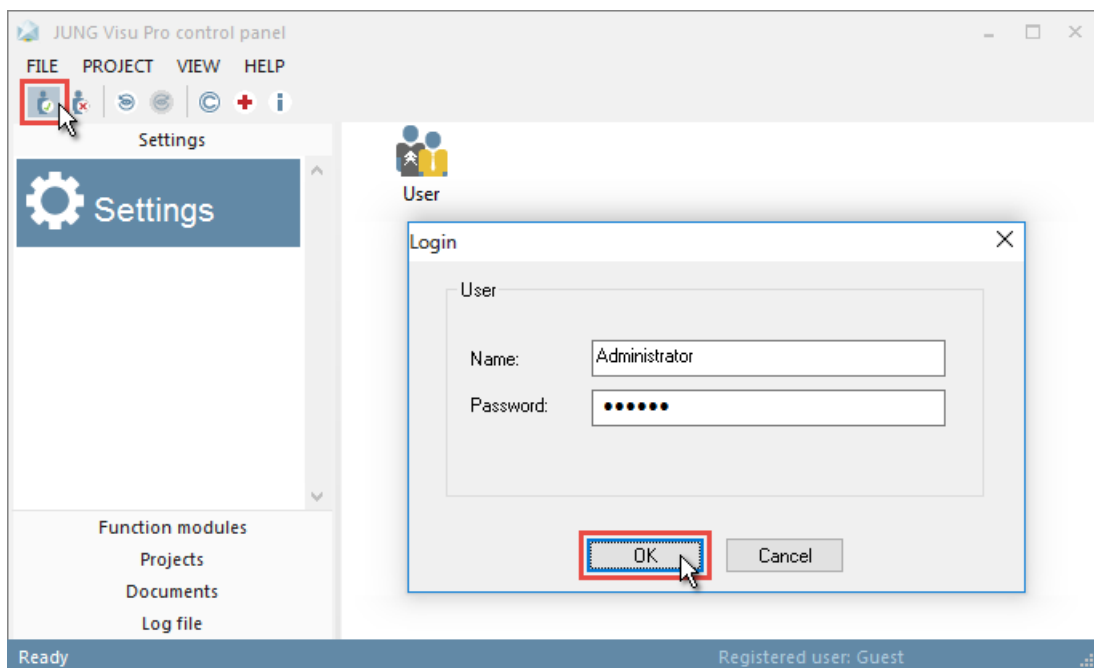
JUNG Visu Pro control panel

FILE PROJECT VIEW HELP

Settings

Settings

User

Login

User

Name: Administrator

Password: ••••••

OK Cancel

Function modules
Projects
Documents
Log file

Ready

Registered user: Guest